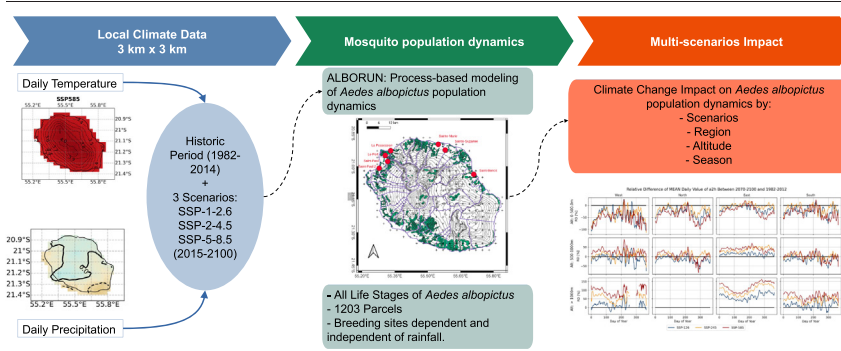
Local Climate Data
3 km x 3 km

Mosquito population dynamics

Multi-scenarios Impact

Daily Temperature

SSP585

55.2°E 55.5°E 55.8°E

20.9°S
21°S
21.1°S
21.2°S
21.3°S
21.4°S

55.2°E 55.5°E 55.8°E

20.9°S
21°S
21.1°S
21.2°S
21.3°S
21.4°S
55.2°E 55.5°E 55.8°E

Daily Precipitation

Historic Period (1982-2014)
+
3 Scenarios:
SSP-1-2.6
SSP-2-4.5
SSP-5-8.5
(2015-2100)

ALBORUN: Process-based modeling of *Aedes albopictus* population dynamics

- All Life Stages of *Aedes albopictus*
- 1203 Parcels
- Breeding sites dependent and independent of rainfall.

Climate Change Impact on *Aedes albopictus* population dynamics by:
- Scenarios
- Region
- Altitude
- Season

Relative Difference of MEAN Daily Value of a2n Between 2070-2100 and 1982-2012

West
North
East
South

Day of Year

SSP-126
SSP-245
SSP-585